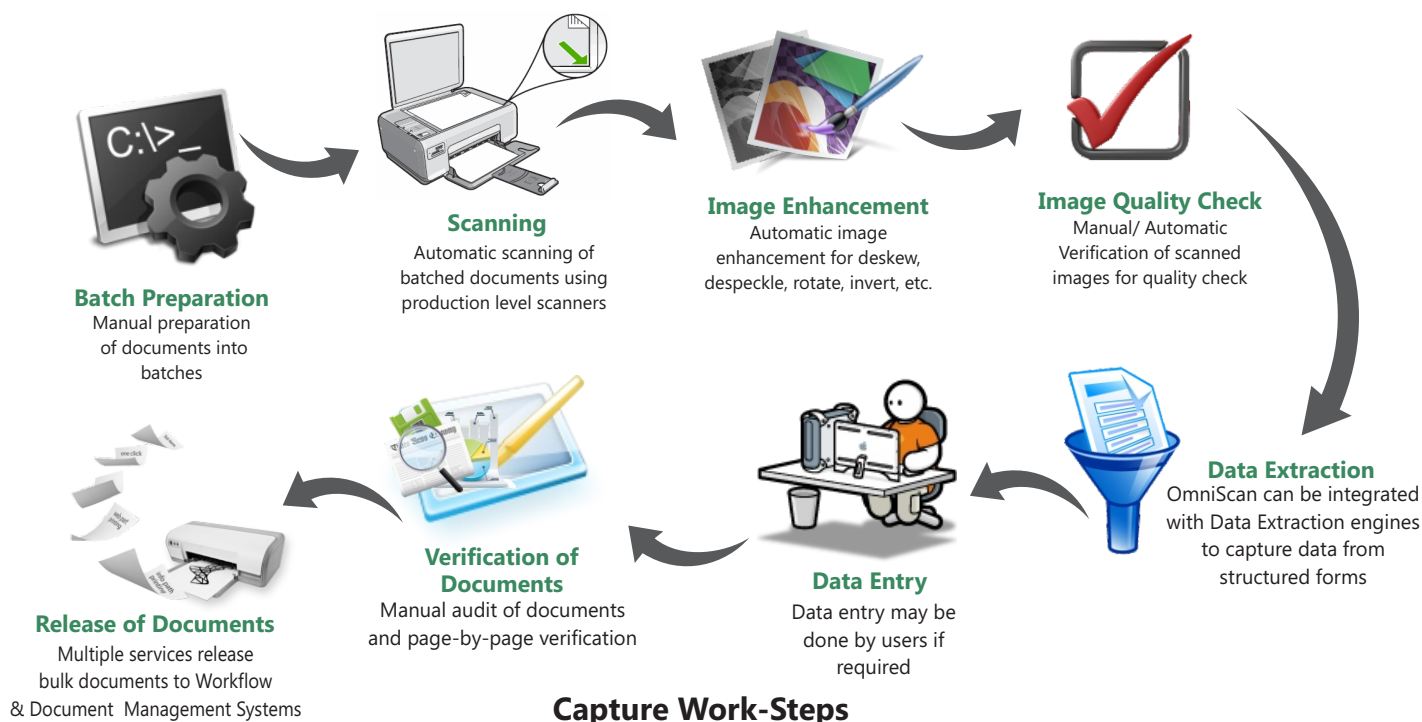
C:\>_

Batch Preparation
Manual preparation of documents into batches

Scanning
Automatic scanning of batched documents using production level scanners

Image Enhancement
Automatic image enhancement for deskew, despeckle, rotate, invert, etc.

Image Quality Check
Manual/ Automatic Verification of scanned images for quality check

Data Extraction
OmniScan can be integrated with Data Extraction engines to capture data from structured forms

Data Entry
Data entry may be done by users if required

Verification of Documents
Manual audit of documents and page-by-page verification

Release of Documents
Multiple services release bulk documents to Workflow & Document Management Systems

Capture Work-Steps